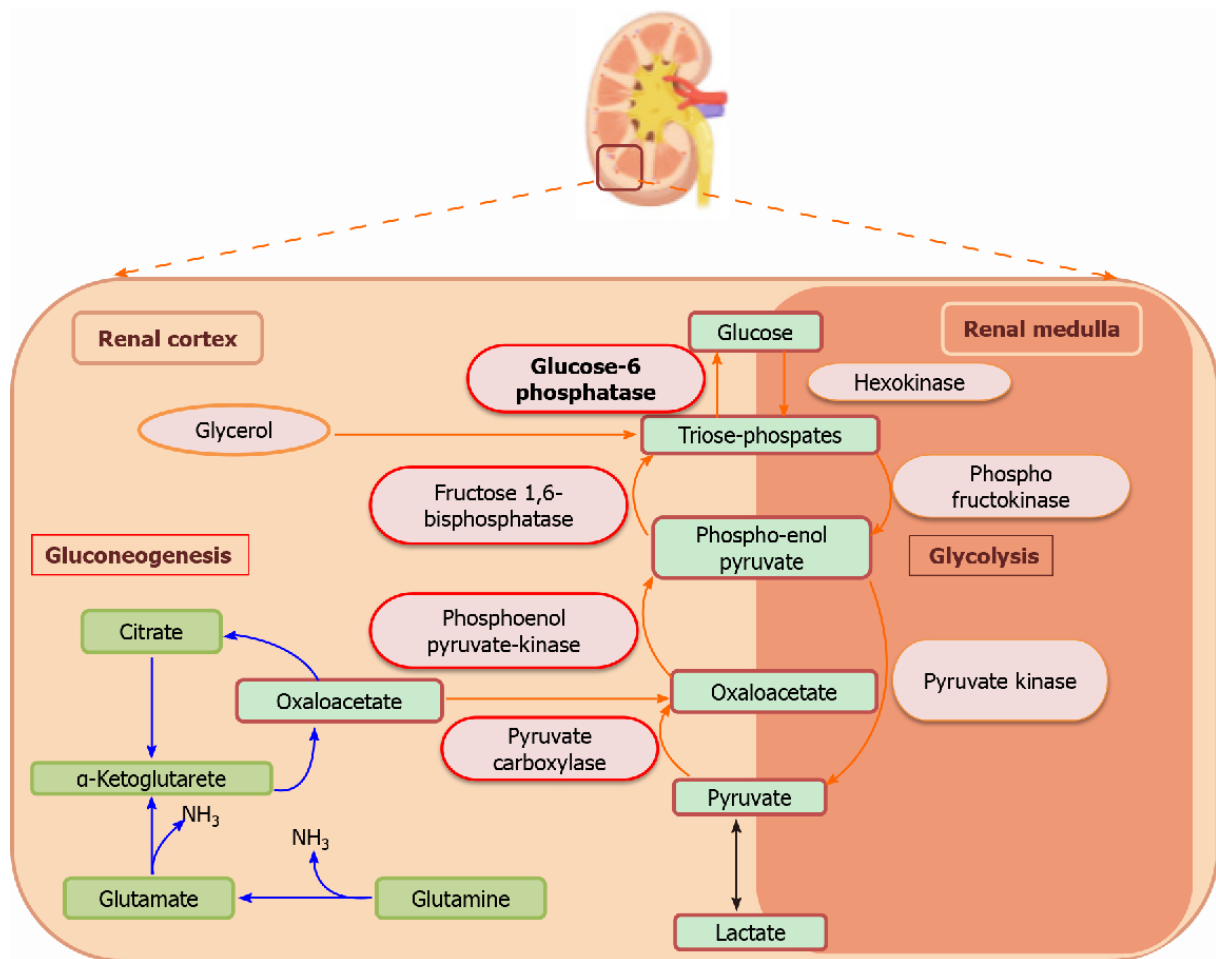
Renal cortex

Renal medulla

Glucose

Glucose-6 phosphatase

Hexokinase

Glycerol

Triose-phospates

Phospho fructokinase

Fructose 1,6-bisphosphatase

Phospho-enol pyruvate

Gluconeogenesis

Glycolysis

Citrate

Phosphoenol pyruvate-kinase

Oxaloacetate

Oxaloacetate

Pyruvate kinase

Pyruvate carboxylase

α-Ketoglutarete

$NH_3$

$NH_3$

Pyruvate

Glutamate

Glutamine

Lactate